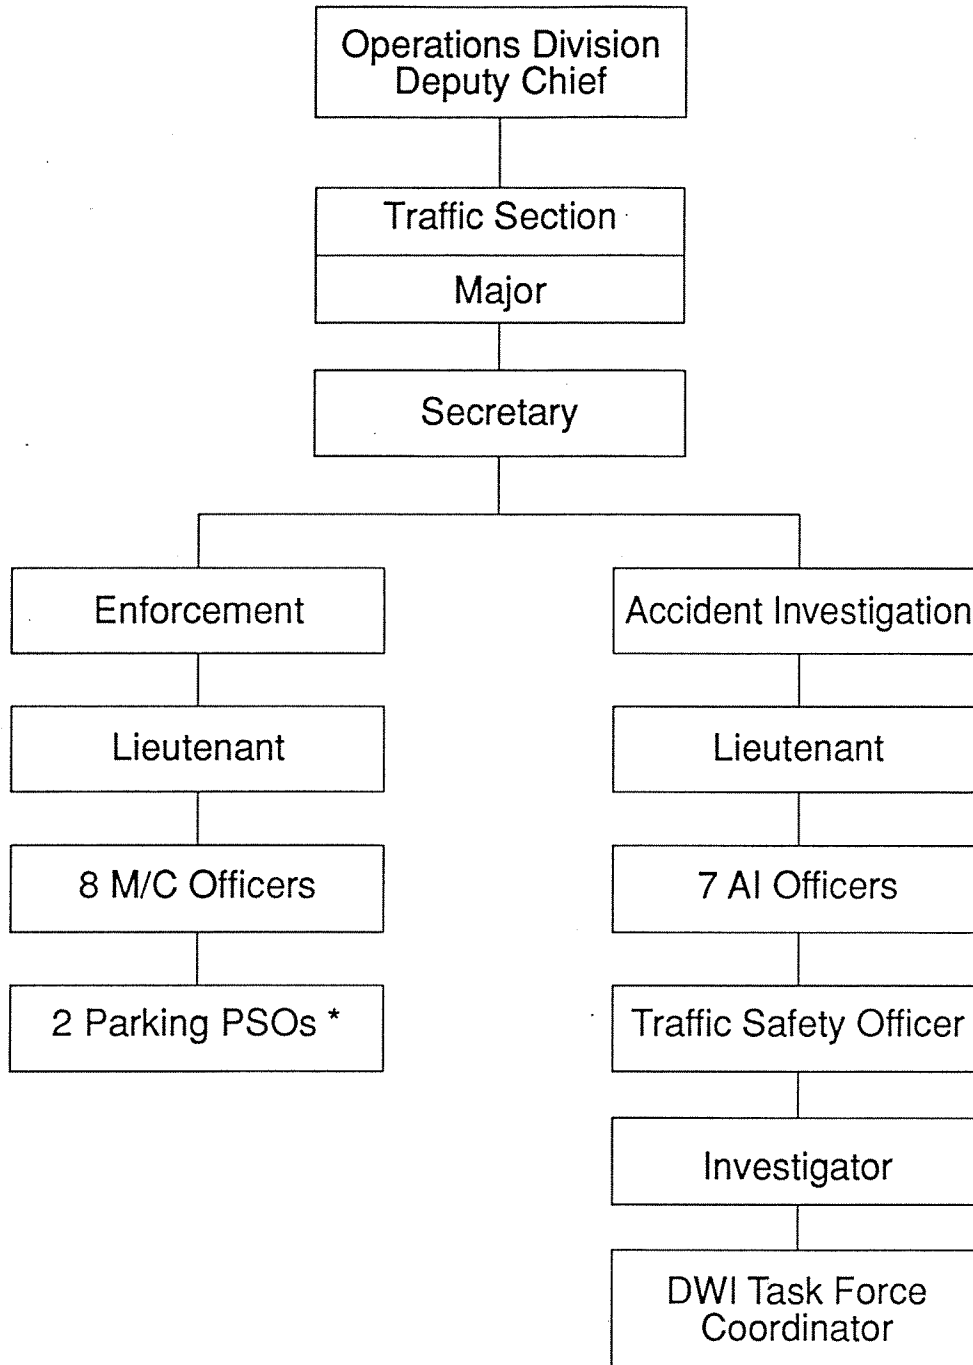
Operations Division
Deputy Chief

Traffic Section

Major

Secretary

Enforcement

Lieutenant

8 M/C Officers

2 Parking PSOs *

Accident Investigation

Lieutenant

7 AI Officers

Traffic Safety Officer

Investigator

DWI Task Force
Coordinator